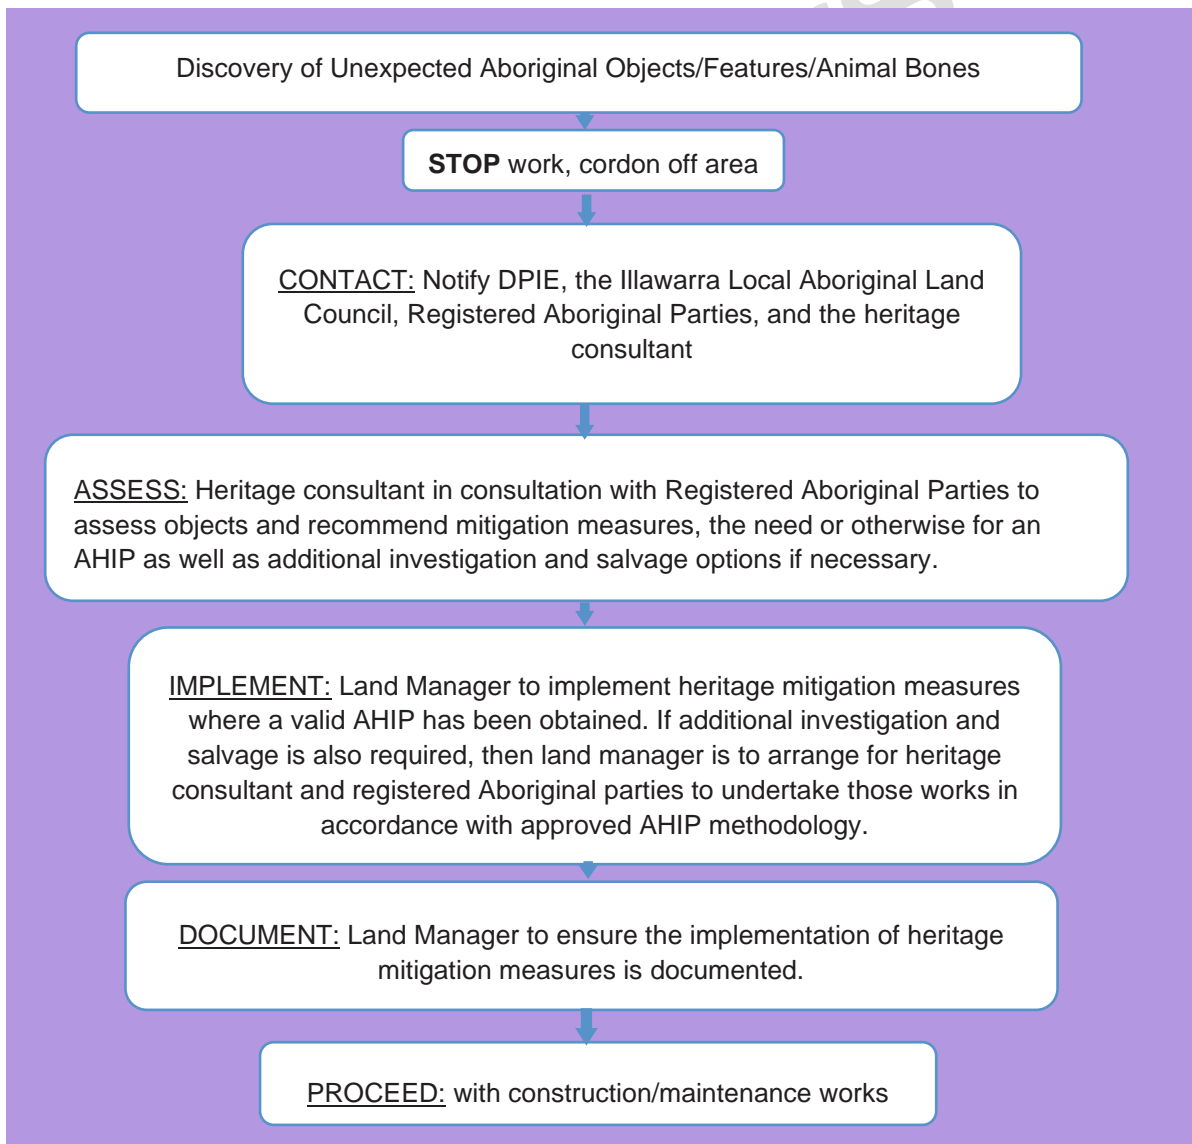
Discovery of Unexpected Aboriginal Objects/Features/Animal Bones

**STOP** work, cordon off area

CONTACT: Notify DPIE, the Illawarra Local Aboriginal Land Council, Registered Aboriginal Parties, and the heritage consultant

ASSESS: Heritage consultant in consultation with Registered Aboriginal Parties to assess objects and recommend mitigation measures, the need or otherwise for an AHIP as well as additional investigation and salvage options if necessary.

IMPLEMENT: Land Manager to implement heritage mitigation measures where a valid AHIP has been obtained. If additional investigation and salvage is also required, then land manager is to arrange for heritage consultant and registered Aboriginal parties to undertake those works in accordance with approved AHIP methodology.

DOCUMENT: Land Manager to ensure the implementation of heritage mitigation measures is documented.

PROCEED: with construction/maintenance works